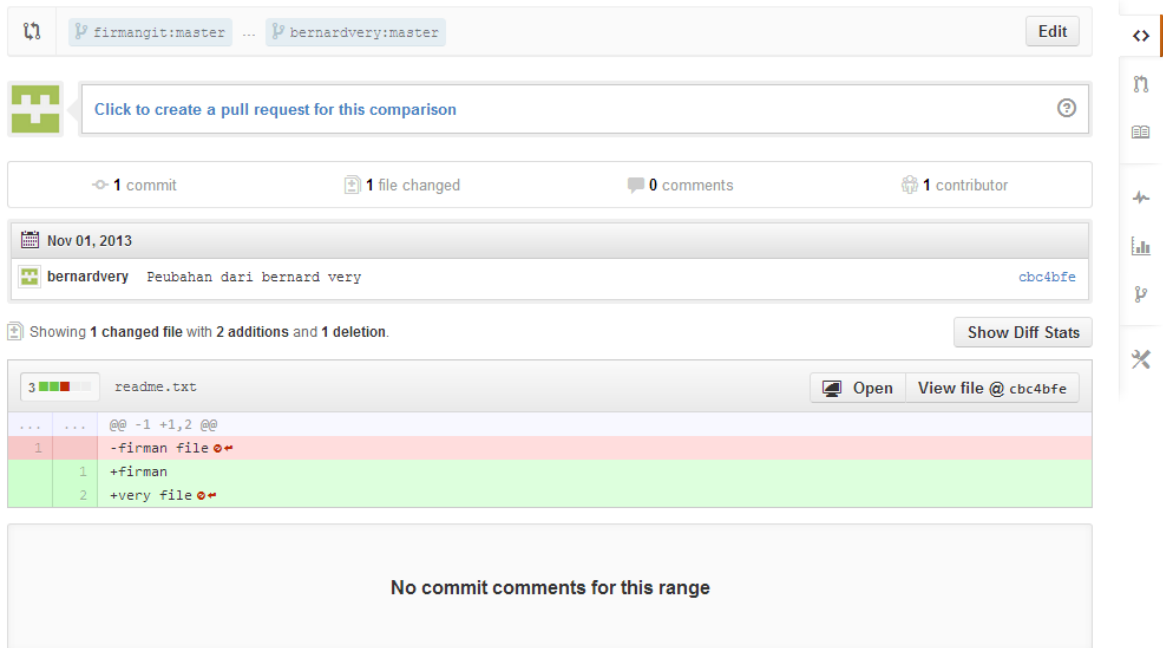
firmangit:master ... bernardvery:master

Edit

Click to create a pull request for this comparison

1 commit

1 file changed

0 comments

1 contributor

Nov 01, 2013

bernardvery Peubahan dari bernard very cbc4bfe

Showing **1 changed file** with **2 additions** and **1 deletion**.

Show Diff Stats

3 readme.txt

Open

View file @ cbc4bfe

... ... @@ -1 +1,2 @@

1 -firman file

1 +firman

2 +very file

No commit comments for this range